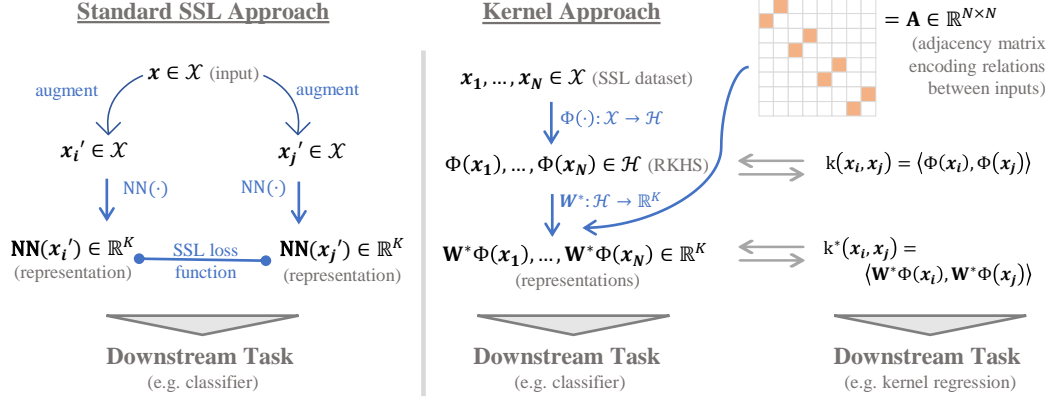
Standard SSL Approach

$\boldsymbol{x} \in \mathcal{X}$ (input)

augment

augment

$\boldsymbol{x_i}' \in \mathcal{X}$

$\boldsymbol{x_j}' \in \mathcal{X}$

$\mathrm{NN}(\cdot)$

$\mathrm{NN}(\cdot)$

$\mathbf{NN}(\boldsymbol{x_i}') \in \mathbb{R}^K$ (representation)

SSL loss function

$\mathbf{NN}(\boldsymbol{x_j}') \in \mathbb{R}^K$ (representation)

Downstream Task
(e.g. classifier)

Kernel Approach

$= \mathbf{A} \in \mathbb{R}^{N \times N}$
(adjacency matrix encoding relations between inputs)

$\boldsymbol{x_1}, \ldots, \boldsymbol{x_N} \in \mathcal{X}$ (SSL dataset)

$\Phi(\cdot): \mathcal{X} \to \mathcal{H}$

$\Phi(\boldsymbol{x_1}), \ldots, \Phi(\boldsymbol{x_N}) \in \mathcal{H}$ (RKHS)

$\mathrm{k}(\boldsymbol{x_i}, \boldsymbol{x_j}) = \langle \Phi(\boldsymbol{x_i}), \Phi(\boldsymbol{x_j}) \rangle$

$\boldsymbol{W}^*: \mathcal{H} \to \mathbb{R}^K$

$\mathbf{W}^*\Phi(\boldsymbol{x_1}), \ldots, \mathbf{W}^*\Phi(\boldsymbol{x_N}) \in \mathbb{R}^K$ (representations)

$\mathrm{k}^*(\boldsymbol{x_i}, \boldsymbol{x_j}) = \langle \mathbf{W}^*\Phi(\boldsymbol{x_i}), \mathbf{W}^*\Phi(\boldsymbol{x_j}) \rangle$

Downstream Task
(e.g. classifier)

Downstream Task
(e.g. kernel regression)